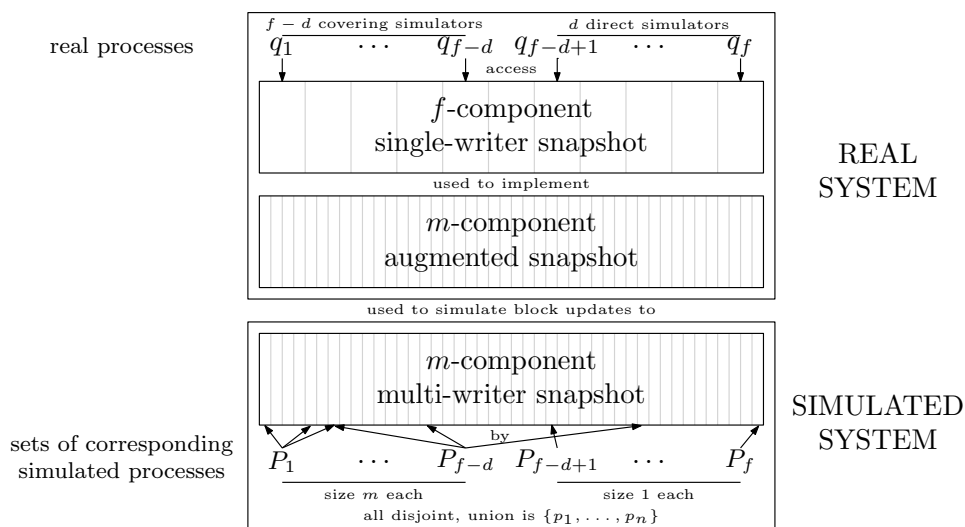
real processes

$f - d$ covering simulators

$d$ direct simulators

$q_1$ $\cdots$ $q_{f-d}$ $q_{f-d+1}$ $\cdots$ $q_f$

access

$f$-component
single-writer snapshot

used to implement

$m$-component
augmented snapshot

REAL
SYSTEM

used to simulate block updates to

$m$-component
multi-writer snapshot

SIMULATED
SYSTEM

sets of corresponding
simulated processes

by

$P_1$ $\cdots$ $P_{f-d}$ $P_{f-d+1}$ $\cdots$ $P_f$

size $m$ each

size 1 each

all disjoint, union is $\{p_1, \ldots, p_n\}$